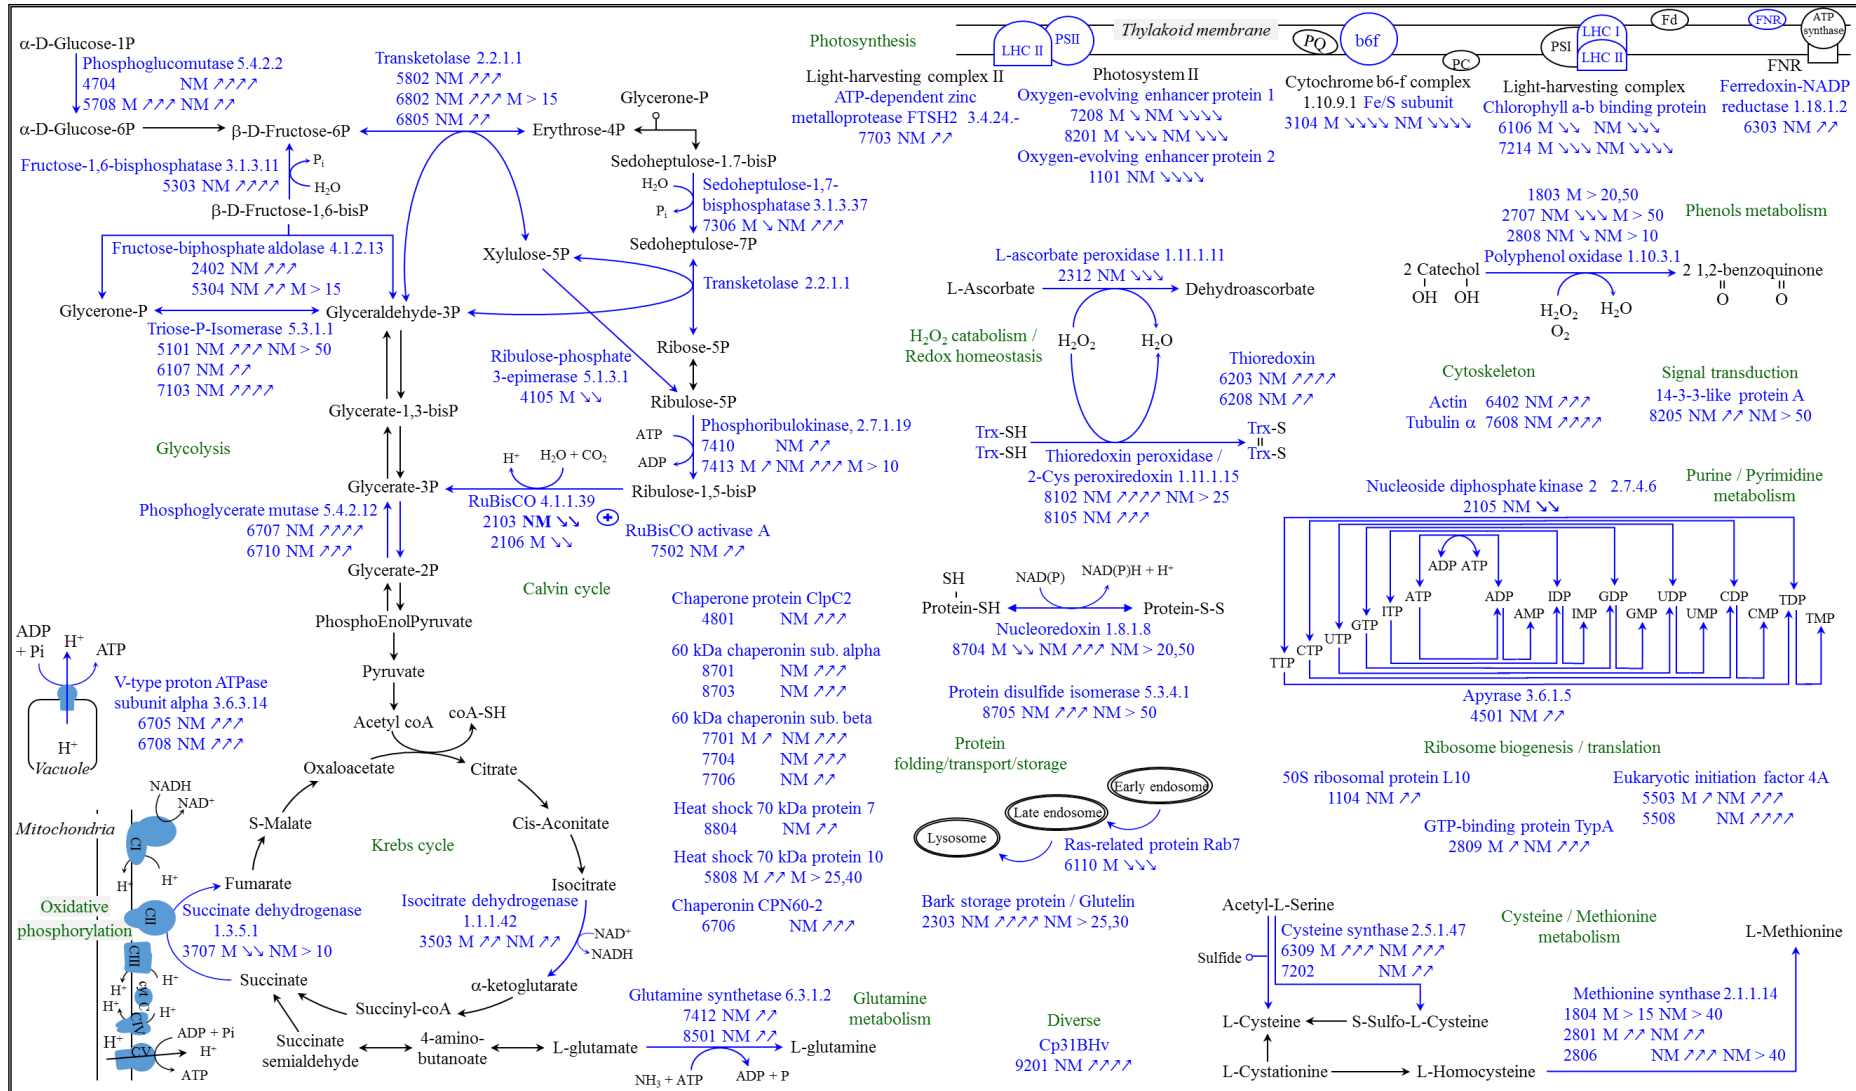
α-D-Glucose-1P
Phosphoglucomutase 5.4.2.2
4704 NM ↗↗↗↗
5708 M ↗↗↗ NM ↗↗
α-D-Glucose-6P
β-D-Fructose-6P
Fructose-1,6-bisphosphatase 3.1.3.11
5303 NM ↗↗↗↗
$P_i$
$H_2O$
β-D-Fructose-1,6-bisP
Fructose-biphosphate aldolase 4.1.2.13
2402 NM ↗↗↗
5304 NM ↗↗ M > 15
Glycerone-P
Glyceraldehyde-3P
Triose-P-Isomerase 5.3.1.1
5101 NM ↗↗↗ NM > 50
6107 NM ↗↗
7103 NM ↗↗↗↗
Glycerate-1,3-bisP
Glycolysis
Glycerate-3P
Phosphoglycerate mutase 5.4.2.12
6707 NM ↗↗↗↗
6710 NM ↗↗↗
Glycerate-2P
PhosphoEnolPyruvate
Pyruvate
Acetyl coA
coA-SH
Transketolase 2.2.1.1
5802 NM ↗↗↗
6802 NM ↗↗↗ M > 15
6805 NM ↗↗
Erythrose-4P
Glycerone-P
Sedoheptulose-1.7-bisP
$H_2O$
$P_i$
Sedoheptulose-1,7-bisphosphatase 3.1.3.37
7306 M ↘ NM ↗↗↗
Sedoheptulose-7P
Xylulose-5P
Transketolase 2.2.1.1
Ribose-5P
Ribulose-phosphate 3-epimerase 5.1.3.1
4105 M ↘↘
Ribulose-5P
ATP
ADP
Phosphoribulokinase, 2.7.1.19
7410 NM ↗↗
7413 M ↗ NM ↗↗↗ M > 10
$H^+$
$H_2O + CO_2$
Ribulose-1,5-bisP
RuBisCO 4.1.1.39
2103 NM ↘↘
2106 M ↘↘
RuBisCO activase A
7502 NM ↗↗
Calvin cycle
ADP
+ Pi
$H^+$
ATP
V-type proton ATPase subunit alpha 3.6.3.14
6705 NM ↗↗↗
6708 NM ↗↗↗
$H^+$
Vacuole
Oxaloacetate
Citrate
S-Malate
Cis-Aconitate
Krebs cycle
Mitochondria
NADH
$NAD^+$
CI
$H^+$
$H^+$
Fumarate
Oxidative phosphorylation
CII
Succinate dehydrogenase 1.3.5.1
3707 M ↘↘ NM > 10
Isocitrate
Isocitrate dehydrogenase 1.1.1.42
3503 M ↗↗ NM ↗↗
$NAD^+$
NADH
CIII
$H^+$
Succinate
$H^+$
$H^+$
CIV
$H^+$
Succinyl-coA
α-ketoglutarate
$H^+$
CV
ADP + Pi
$H^+$
ATP
Succinate semialdehyde
4-amino-butanoate
L-glutamate
Glutamine synthetase 6.3.1.2
7412 NM ↗↗
8501 NM ↗↗
$NH_3$ + ATP
ADP + P
L-glutamine
Glutamine metabolism
Photosynthesis
LHC II
PSII
Thylakoid membrane
PQ
b6f
PC
PSI
LHC I
LHC II
Fd
FNR
ATP synthase
FNR
Light-harvesting complex II
ATP-dependent zinc metalloprotease FTSH2 3.4.24.-
7703 NM ↗↗
Photosystem II
Oxygen-evolving enhancer protein 1
7208 M ↘ NM ↘↘↘
8201 M ↘↘↘ NM ↘↘↘
Oxygen-evolving enhancer protein 2
1101 NM ↘↘↘↘
Cytochrome b6-f complex
1.10.9.1 Fe/S subunit
3104 M ↘↘↘↘ NM ↘↘↘↘
Light-harvesting complex
Chlorophyll a-b binding protein
6106 M ↘↘ NM ↘↘↘
7214 M ↘↘↘ NM ↘↘↘↘
Ferredoxin-NADP reductase 1.18.1.2
6303 NM ↗↗
1803 M > 20,50
2707 NM ↘↘↘ M > 50
2808 NM ↘ NM > 10
Phenols metabolism
Polyphenol oxidase 1.10.3.1
2 Catechol
OH OH
2 1,2-benzoquinone
O O
$H_2O_2$
$O_2$
$H_2O$
L-ascorbate peroxidase 1.11.1.11
2312 NM ↘↘↘
L-Ascorbate
Dehydroascorbate
$H_2O_2$ catabolism / Redox homeostasis
$H_2O_2$
$H_2O$
Thioredoxin
6203 NM ↗↗↗↗
6208 NM ↗↗
Trx-SH
Trx-SH
Trx-S
Trx-S
Thioredoxin peroxidase / 2-Cys peroxiredoxin 1.11.1.15
8102 NM ↗↗↗↗ NM > 25
8105 NM ↗↗↗
Cytoskeleton
Actin 6402 NM ↗↗↗
Tubulin α 7608 NM ↗↗↗↗
Signal transduction
14-3-3-like protein A
8205 NM ↗↗ NM > 50
Nucleoside diphosphate kinase 2 2.7.4.6
2105 NM ↘↘
Purine / Pyrimidine metabolism
ADP ATP
ATP
ADP
IDP
GDP
UDP
CDP
TDP
ITP
AMP
IMP
GMP
UMP
CMP
TMP
GTP
UTP
CTP
TTP
Apyrase 3.6.1.5
4501 NM ↗↗
SH
Protein-SH
NAD(P)
NAD(P)H + $H^+$
Protein-S-S
Nucleoredoxin 1.8.1.8
8704 M ↘↘ NM ↗↗↗ NM > 20,50
Protein disulfide isomerase 5.3.4.1
8705 NM ↗↗↗ NM > 50
Chaperone protein ClpC2
4801 NM ↗↗↗
60 kDa chaperonin sub. alpha
8701 NM ↗↗↗
8703 NM ↗↗↗
60 kDa chaperonin sub. beta
7701 M ↗ NM ↗↗↗
7704 NM ↗↗↗
7706 NM ↗↗
Heat shock 70 kDa protein 7
8804 NM ↗↗
Heat shock 70 kDa protein 10
5808 M ↗↗ M > 25,40
Chaperonin CPN60-2
6706 NM ↗↗↗
Protein folding/transport/storage
Early endosome
Late endosome
Lysosome
Ras-related protein Rab7
6110 M ↘↘↘
Bark storage protein / Glutelin
2303 NM ↗↗↗↗ NM > 25,30
Diverse
Cp31BHv
9201 NM ↗↗↗↗
Ribosome biogenesis / translation
50S ribosomal protein L10
1104 NM ↗↗
Eukaryotic initiation factor 4A
5503 M ↗ NM ↗↗↗
5508 NM ↗↗↗↗
GTP-binding protein TypA
2809 M ↗ NM ↗↗↗
Acetyl-L-Serine
Cysteine synthase 2.5.1.47
6309 M ↗↗↗ NM ↗↗↗
7202 NM ↗↗
Sulfide
Cysteine / Methionine metabolism
L-Methionine
L-Cysteine
S-Sulfo-L-Cysteine
L-Cystationine
L-Homocysteine
Methionine synthase 2.1.1.14
1804 M > 15 NM > 40
2801 M ↗↗ NM ↗↗
2806 NM ↗↗↗ NM > 40